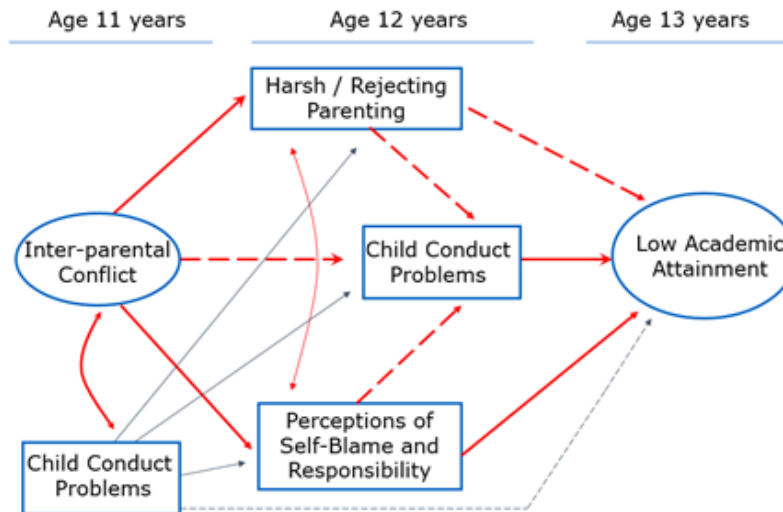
Age 11 years

Age 12 years

Age 13 years

Harsh / Rejecting Parenting

Inter-parental Conflict

Child Conduct Problems

Low Academic Attainment

Perceptions of Self-Blame and Responsibility

Child Conduct Problems